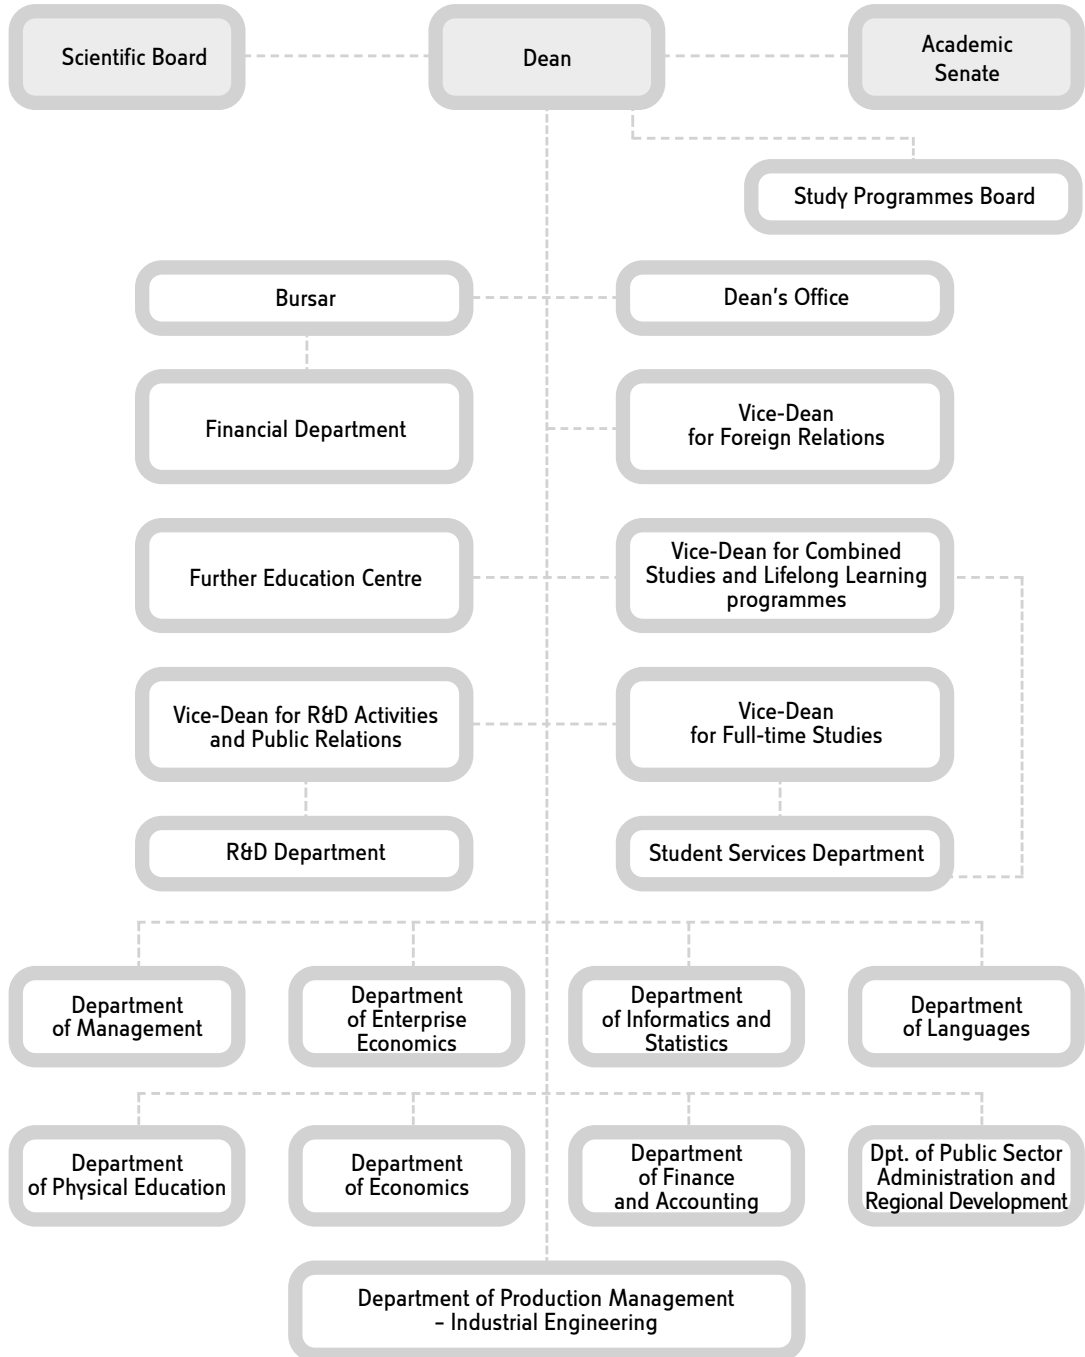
Scientific Board

Dean

Academic Senate

Study Programmes Board

Bursar

Dean's Office

Financial Department

Vice-Dean for Foreign Relations

Further Education Centre

Vice-Dean for Combined Studies and Lifelong Learning programmes

Vice-Dean for R&D Activities and Public Relations

Vice-Dean for Full-time Studies

R&D Department

Student Services Department

Department of Management

Department of Enterprise Economics

Department of Informatics and Statistics

Department of Languages

Department of Physical Education

Department of Economics

Department of Finance and Accounting

Dpt. of Public Sector Administration and Regional Development

Department of Production Management – Industrial Engineering